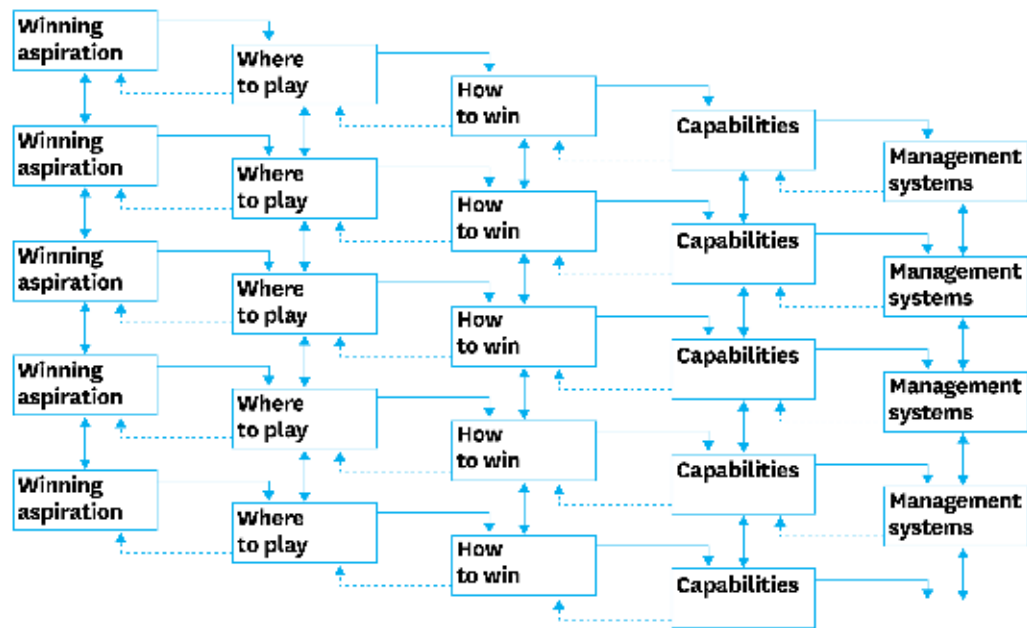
Winning aspiration

Where to play

How to win

Capabilities

Management systems

Winning aspiration

Where to play

How to win

Capabilities

Management systems

Winning aspiration

Where to play

How to win

Capabilities

Management systems

Winning aspiration

Where to play

How to win

Capabilities

Management systems

Winning aspiration

Where to play

How to win

Capabilities